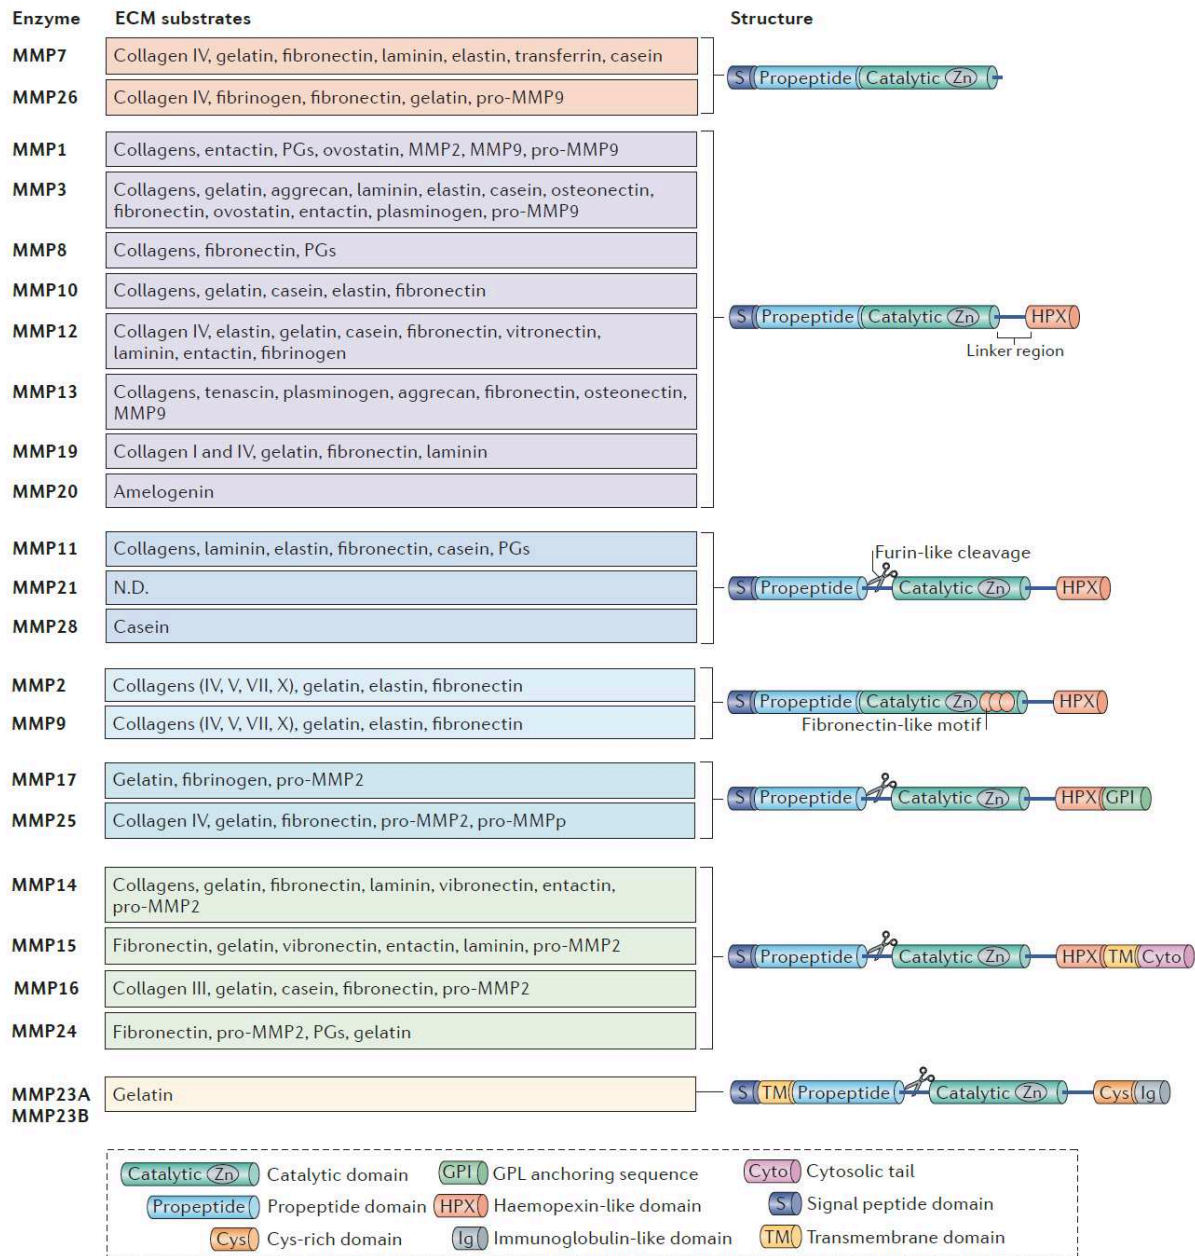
| Enzyme | ECM substrates |
|---|---|
| MMP7 | Collagen IV, gelatin, fibronectin, laminin, elastin, transferrin, casein |
| MMP26 | Collagen IV, fibrinogen, fibronectin, gelatin, pro-MMP9 |
| MMP1 | Collagens, entactin, PGs, ovostatin, MMP2, MMP9, pro-MMP9 |
| MMP3 | Collagens, gelatin, aggrecan, laminin, elastin, casein, osteonectin, fibronectin, ovostatin, entactin, plasminogen, pro-MMP9 |
| MMP8 | Collagens, fibronectin, PGs |
| MMP10 | Collagens, gelatin, casein, elastin, fibronectin |
| MMP12 | Collagen IV, elastin, gelatin, casein, fibronectin, vitronectin, laminin, entactin, fibrinogen |
| MMP13 | Collagens, tenascin, plasminogen, aggrecan, fibronectin, osteonectin, MMP9 |
| MMP19 | Collagen I and IV, gelatin, fibronectin, laminin |
| MMP20 | Amelogenin |
| MMP11 | Collagens, laminin, elastin, fibronectin, casein, PGs |
| MMP21 | N.D. |
| MMP28 | Casein |
| MMP2 | Collagens (IV, V, VII, X), gelatin, elastin, fibronectin |
| MMP9 | Collagens (IV, V, VII, X), gelatin, elastin, fibronectin |
| MMP17 | Gelatin, fibrinogen, pro-MMP2 |
| MMP25 | Collagen IV, gelatin, fibronectin, pro-MMP2, pro-MMPp |
| MMP14 | Collagens, gelatin, fibronectin, laminin, vibronectin, entactin, pro-MMP2 |
| MMP15 | Fibronectin, gelatin, vibronectin, entactin, laminin, pro-MMP2 |
| MMP16 | Collagen III, gelatin, casein, fibronectin, pro-MMP2 |
| MMP24 | Fibronectin, pro-MMP2, PGs, gelatin |
| MMP23A MMP23B | Gelatin |

Structure

S Propeptide Catalytic Zn

S Propeptide Catalytic Zn HPX
Linker region

Furin-like cleavage
S Propeptide Catalytic Zn HPX

S Propeptide Catalytic Zn HPX
Fibronectin-like motif

S Propeptide Catalytic Zn HPX GPI

S Propeptide Catalytic Zn HPX TM Cyto

S TM Propeptide Catalytic Zn Cys Ig

Catalytic Zn Catalytic domain
GPI GPL anchoring sequence
Cyto Cytosolic tail
Propeptide Propeptide domain
HPX Haemopexin-like domain
S Signal peptide domain
Cys Cys-rich domain
Ig Immunoglobulin-like domain
TM Transmembrane domain